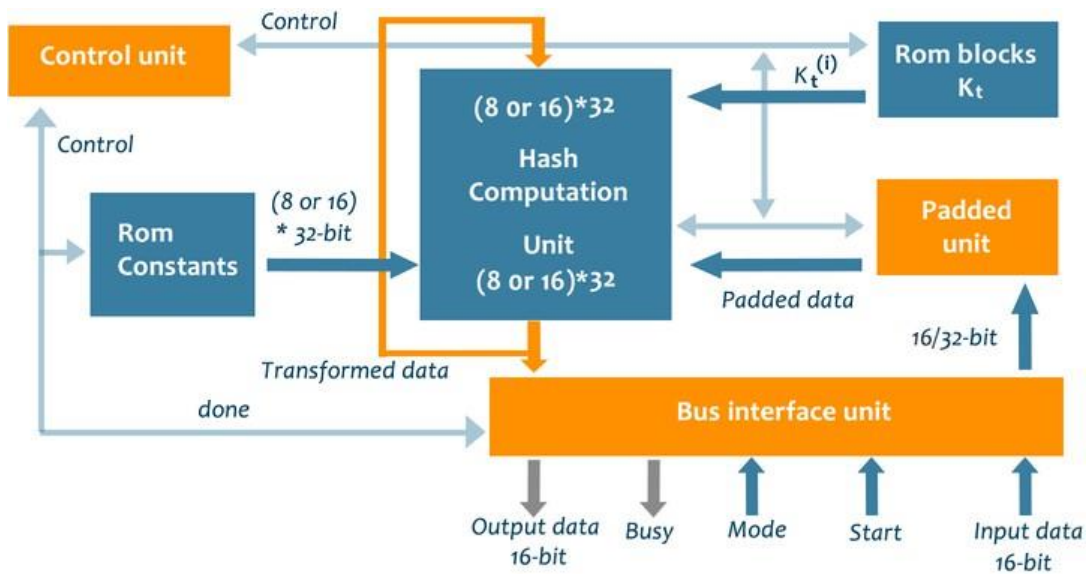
Control unit

Control

Rom blocks $K_t$

$K_t^{(i)}$

(8 or 16)*32

Hash Computation

Unit

(8 or 16)*32

Control

Rom Constants

(8 or 16) * 32-bit

Padded unit

Padded data

16/32-bit

Transformed data

done

Bus interface unit

Output data 16-bit

Busy

Mode

Start

Input data 16-bit